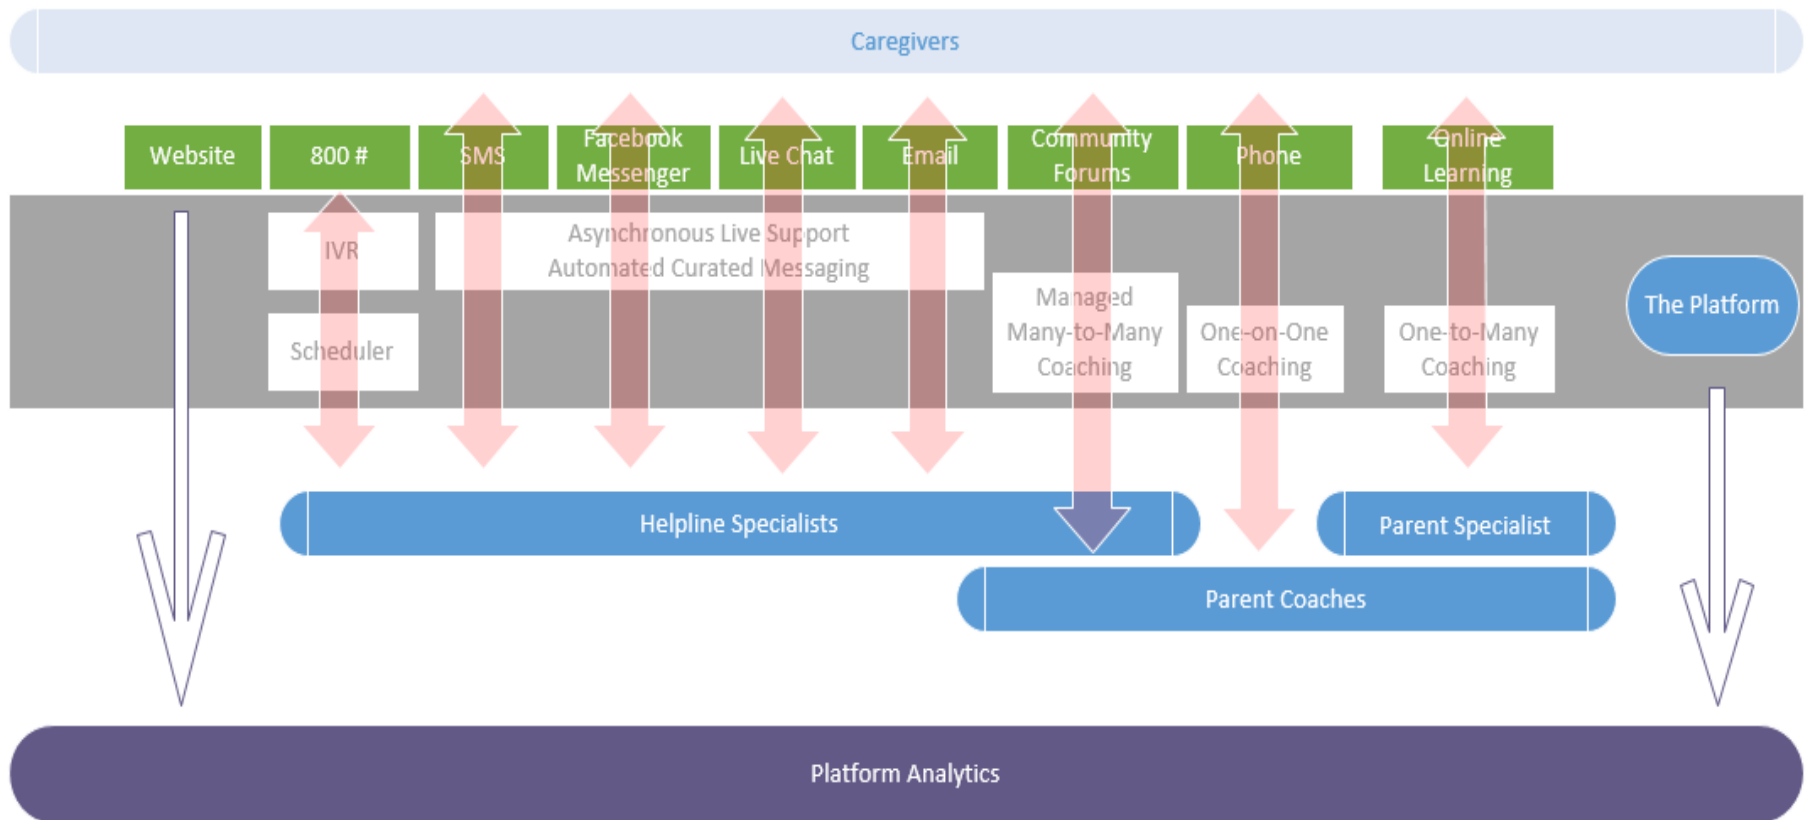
Caregivers

Website

800 #

SMS

Facebook Messenger

Live Chat

Email

Community Forums

Phone

Online Learning

IVR

Scheduler

Asynchronous Live Support
Automated Curated Messaging

Managed Many-to-Many Coaching

One-on-One Coaching

One-to-Many Coaching

The Platform

Helpline Specialists

Parent Specialist

Parent Coaches

Platform Analytics